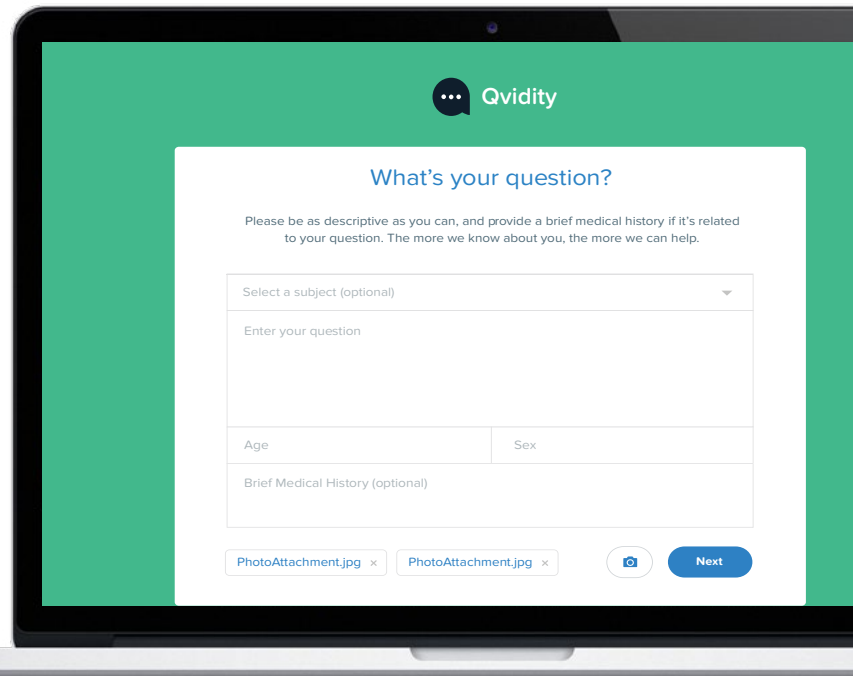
Qvidity

What's your question?

Please be as descriptive as you can, and provide a brief medical history if it's related to your question. The more we know about you, the more we can help.

Select a subject (optional)

Enter your question

Age

Sex

Brief Medical History (optional)

PhotoAttachment.jpg ×

PhotoAttachment.jpg ×

Next